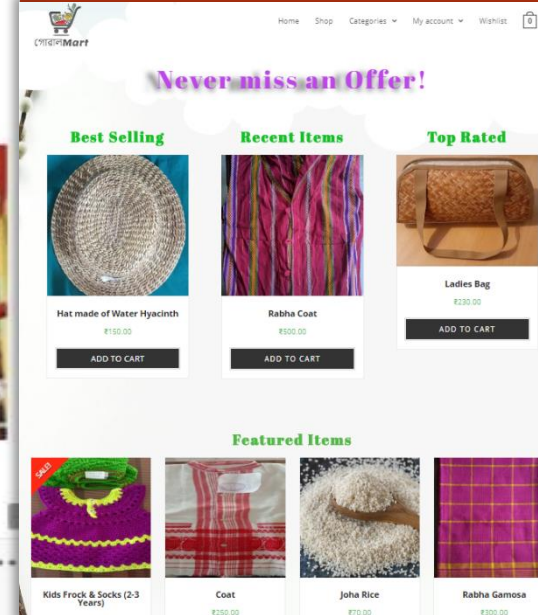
গোৱালMart

Home Shop Categories My account Wishlist 0

Never miss an Offer!

Best Selling

Hat made of Water Hyacinth
₹150.00
ADD TO CART

Recent Items

Rabha Coat
₹500.00
ADD TO CART

Top Rated

Ladies Bag
₹230.00
ADD TO CART

Featured Items

SALE!

Kids Frock & Socks (2-3 Years)

Coat
₹250.00

Joha Rice
₹70.00

Rabha Gamosa
₹300.00